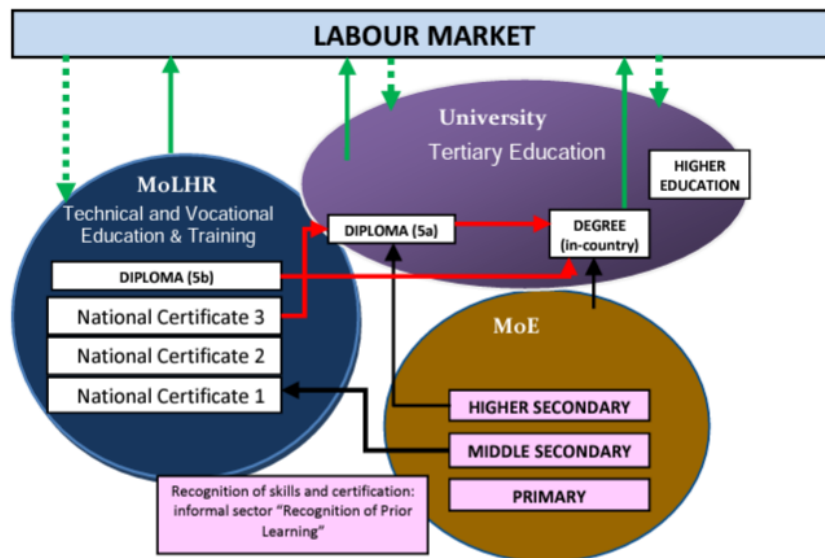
LABOUR MARKET

University
Tertiary Education

HIGHER EDUCATION

MoLHR
Technical and Vocational Education & Training

DIPLOMA (5a)

DEGREE (in-country)

DIPLOMA (5b)

National Certificate 3

National Certificate 2

National Certificate 1

MoE

HIGHER SECONDARY

MIDDLE SECONDARY

PRIMARY

Recognition of skills and certification: informal sector "Recognition of Prior Learning"